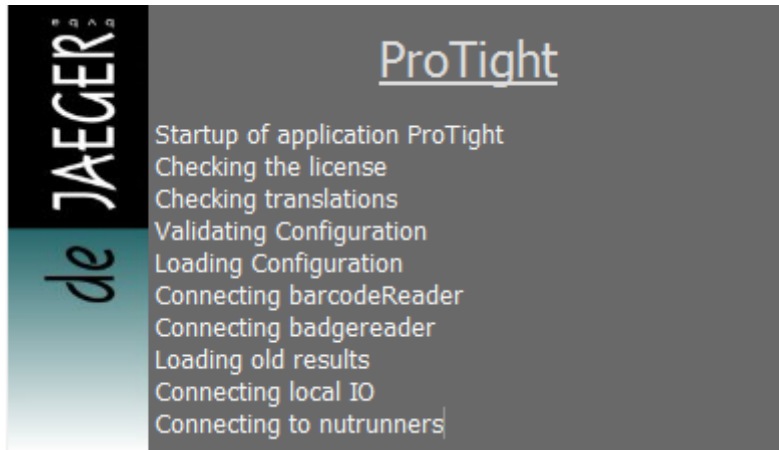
de JAEGER

ProTight

Startup of application ProTight
Checking the license
Checking translations
Validating Configuration
Loading Configuration
Connecting barcodeReader
Connecting badgereader
Loading old results
Connecting local IO
Connecting to nutrunners